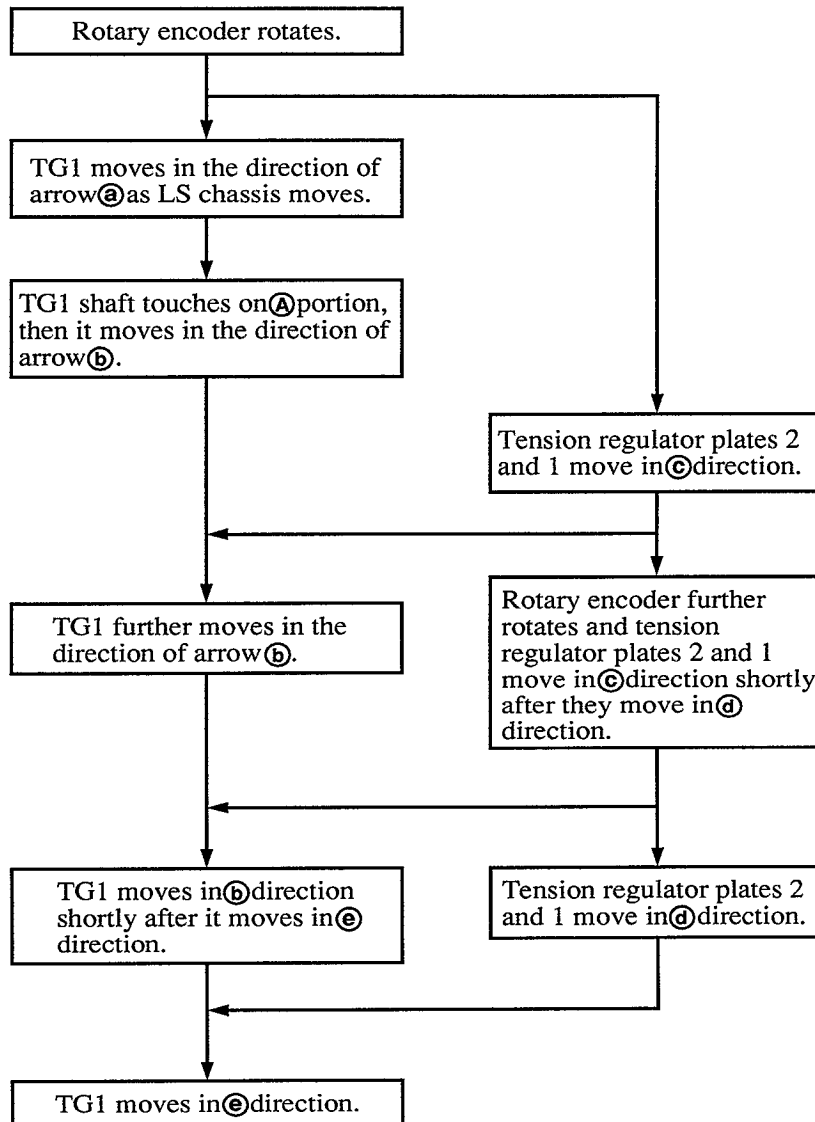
Rotary encoder rotates.

TG1 moves in the direction of arrow ⓐ as LS chassis moves.

TG1 shaft touches on Ⓐ portion, then it moves in the direction of arrow ⓑ.

Tension regulator plates 2 and 1 move in ⓒ direction.

TG1 further moves in the direction of arrow ⓑ.

Rotary encoder further rotates and tension regulator plates 2 and 1 move in ⓒ direction shortly after they move in ⓓ direction.

TG1 moves in ⓑ direction shortly after it moves in ⓔ direction.

Tension regulator plates 2 and 1 move in ⓓ direction.

TG1 moves in ⓔ direction.